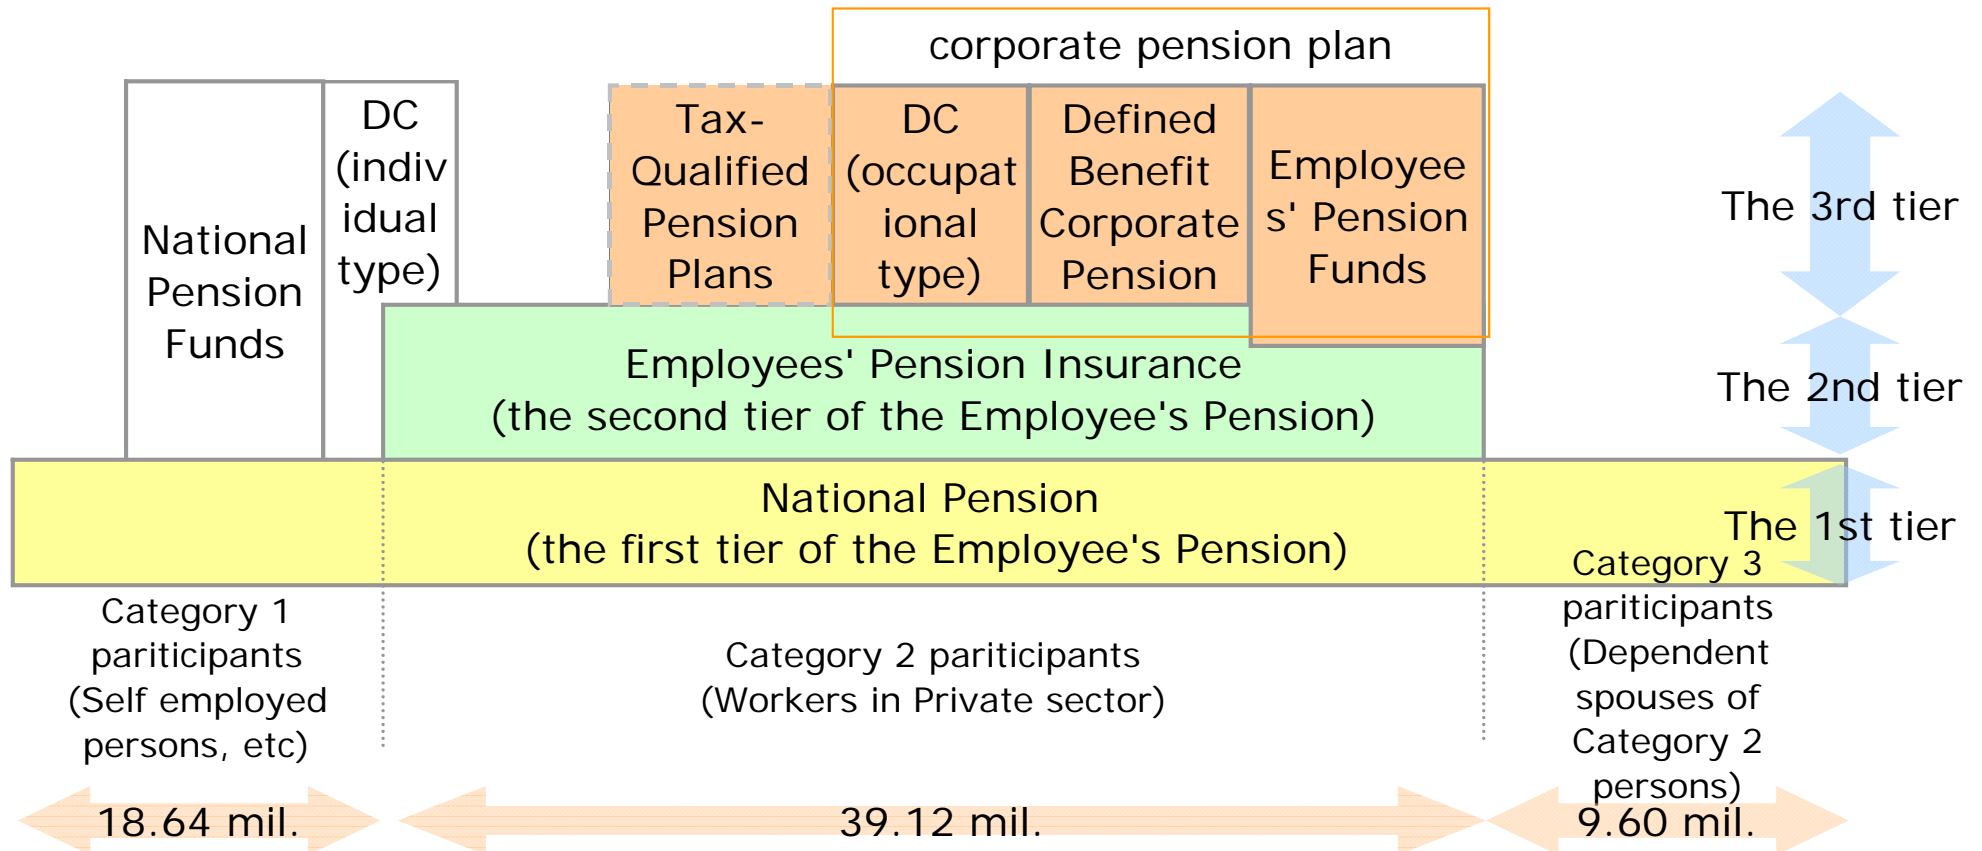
corporate pension plan

National Pension Funds

DC (individual type)

Tax-Qualified Pension Plans

DC (occupational type)

Defined Benefit Corporate Pension

Employees' Pension Funds

The 3rd tier

Employees' Pension Insurance
(the second tier of the Employee's Pension)

The 2nd tier

National Pension
(the first tier of the Employee's Pension)

The 1st tier

Category 1 pariticipants (Self employed persons, etc)

Category 2 pariticipants (Workers in Private sector)

Category 3 pariticipants (Dependent spouses of Category 2 persons)

18.64 mil.

39.12 mil.

9.60 mil.